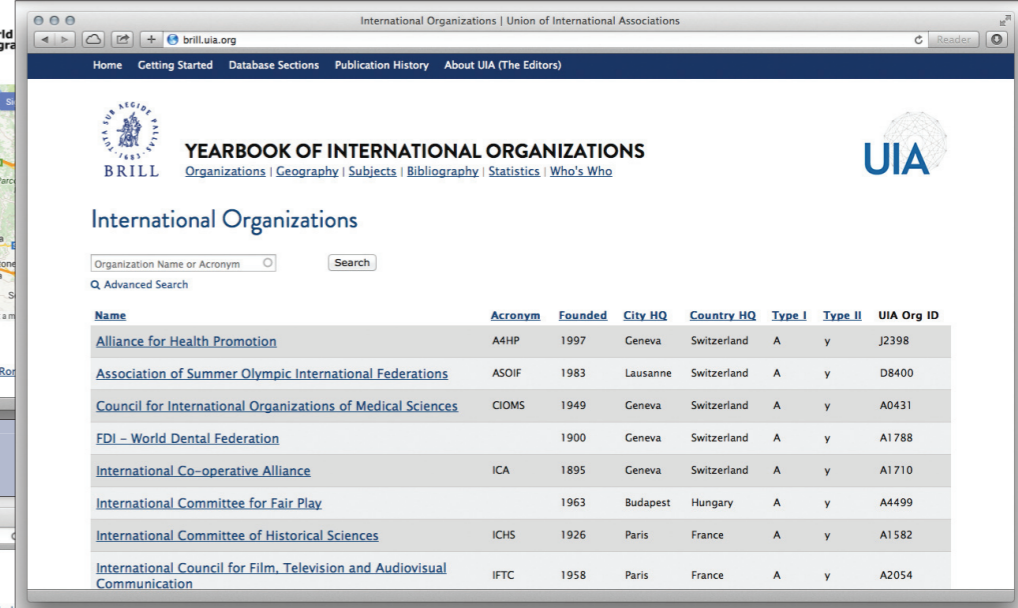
International Organizations | Union of International Associations

brill.uia.org

Reader

Home Getting Started Database Sections Publication History About UIA (The Editors)

TUTA SUB AEGIDE PALLAS 1683 BRILL

YEARBOOK OF INTERNATIONAL ORGANIZATIONS
Organizations | Geography | Subjects | Bibliography | Statistics | Who's Who

UIA

International Organizations

Organization Name or Acronym
Search
Advanced Search

| Name | Acronym | Founded | City HQ | Country HQ | Type I | Type II | UIA Org ID |
|---|---|---|---|---|---|---|---|
| Alliance for Health Promotion | A4HP | 1997 | Geneva | Switzerland | A | y | J2398 |
| Association of Summer Olympic International Federations | ASOIF | 1983 | Lausanne | Switzerland | A | y | D8400 |
| Council for International Organizations of Medical Sciences | CIOMS | 1949 | Geneva | Switzerland | A | y | A0431 |
| FDI – World Dental Federation | | 1900 | Geneva | Switzerland | A | y | A1788 |
| International Co-operative Alliance | ICA | 1895 | Geneva | Switzerland | A | y | A1710 |
| International Committee for Fair Play | | 1963 | Budapest | Hungary | A | y | A4499 |
| International Committee of Historical Sciences | ICHS | 1926 | Paris | France | A | y | A1582 |
| International Council for Film, Television and Audiovisual Communication | IFTC | 1958 | Paris | France | A | y | A2054 |